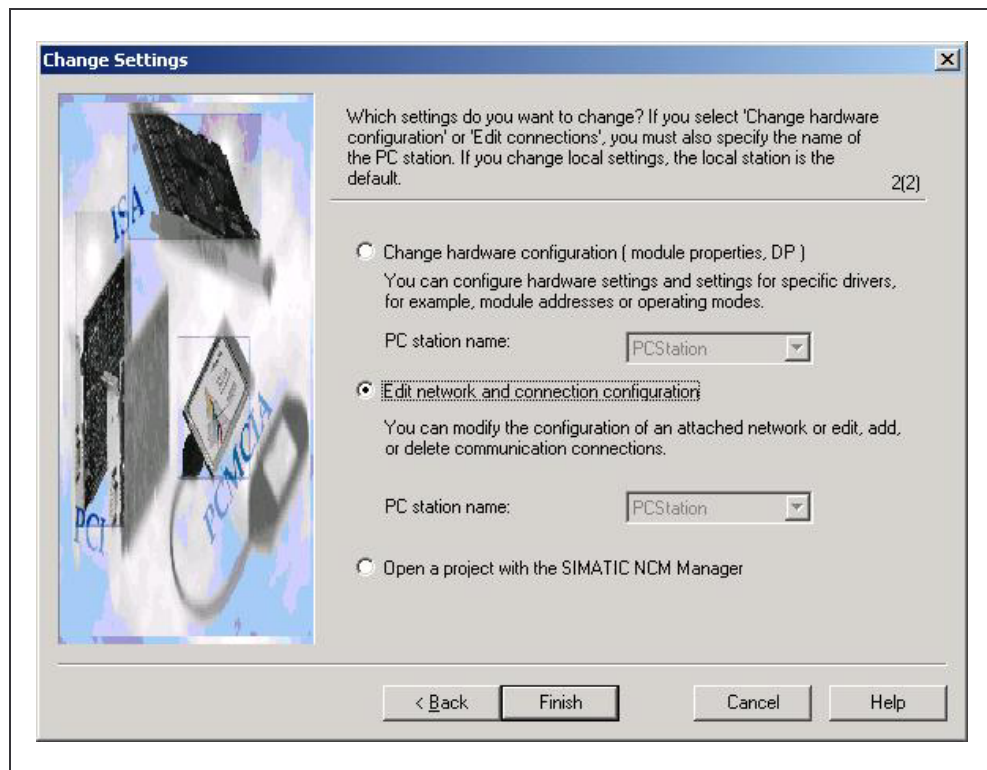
Change Settings

ISA

PCI

PCMCIA

Which settings do you want to change? If you select 'Change hardware configuration' or 'Edit connections', you must also specify the name of the PC station. If you change local settings, the local station is the default.

2(2)

Change hardware configuration ( module properties, DP )

You can configure hardware settings and settings for specific drivers, for example, module addresses or operating modes.

PC station name: PCStation

Edit network and connection configuration

You can modify the configuration of an attached network or edit, add, or delete communication connections.

PC station name: PCStation

Open a project with the SIMATIC NCM Manager

< Back Finish Cancel Help